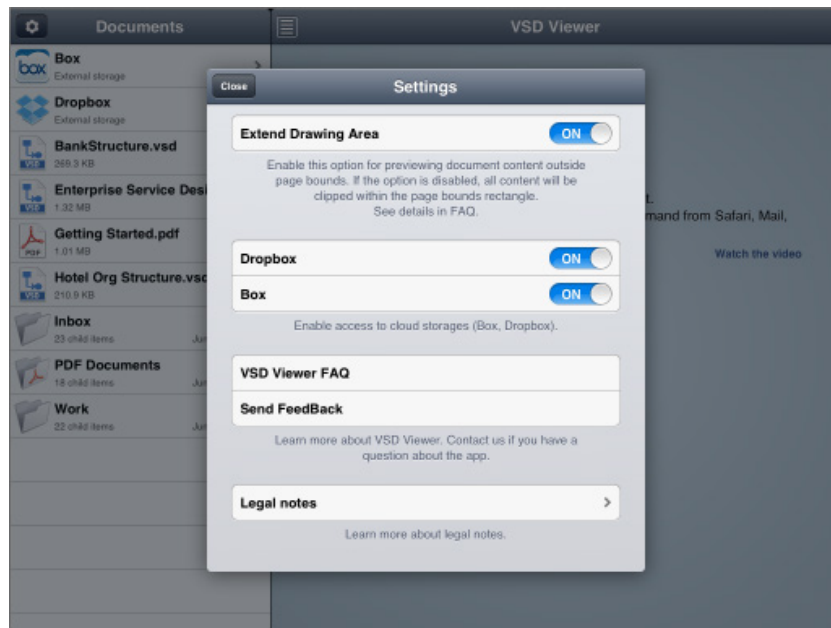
Documents

box Box
External storage

Dropbox
External storage

BankStructure.vsd
269.3 KB

Enterprise Service Desi
1.32 MB

Getting Started.pdf
1.01 MB

Hotel Org Structure.vsc
210.9 KB

Inbox
23 child items Ju

PDF Documents
18 child items Ju

Work
22 child items Ju

VSD Viewer

t.
mand from Safari, Mail,

Watch the video

Close

Settings

Extend Drawing Area ON

Enable this option for previewing document content outside page bounds. If the option is disabled, all content will be clipped within the page bounds rectangle. See details in FAQ.

Dropbox ON

Box ON

Enable access to cloud storages (Box, Dropbox).

VSD Viewer FAQ

Send FeedBack

Learn more about VSD Viewer. Contact us if you have a question about the app.

Legal notes >

Learn more about legal notes.